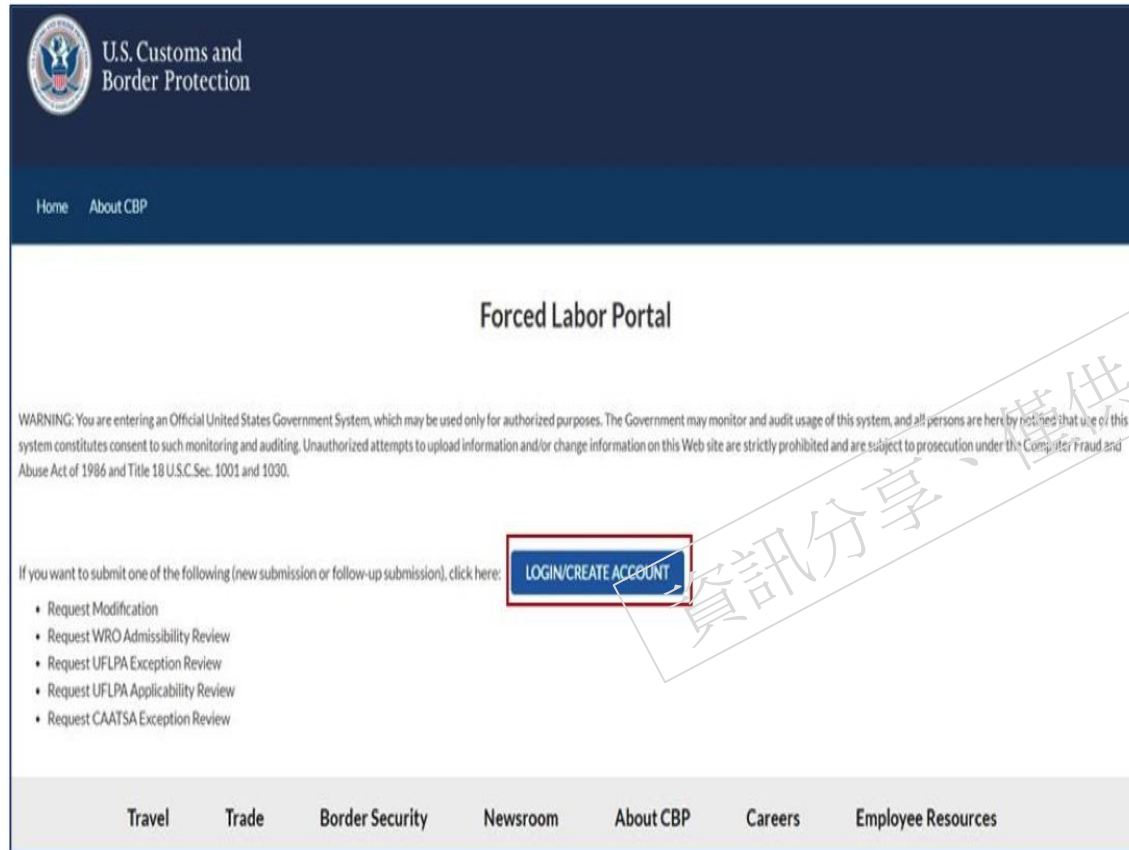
U.S. Customs and Border Protection

Home About CBP

Forced Labor Portal

WARNING: You are entering an Official United States Government System, which may be used only for authorized purposes. The Government may monitor and audit usage of this system, and all persons are hereby notified that use of this system constitutes consent to such monitoring and auditing. Unauthorized attempts to upload information and/or change information on this Web site are strictly prohibited and are subject to prosecution under the Computer Fraud and Abuse Act of 1986 and Title 18 U.S.C. Sec. 1001 and 1030.

If you want to submit one of the following (new submission or follow-up submission), click here: LOGIN/CREATE ACCOUNT

- Request Modification
- Request WRO Admissibility Review
- Request UFLPA Exception Review
- Request UFLPA Applicability Review
- Request CAATSA Exception Review

資訊分享、僅供

Travel Trade Border Security Newsroom About CBP Careers Employee Resources